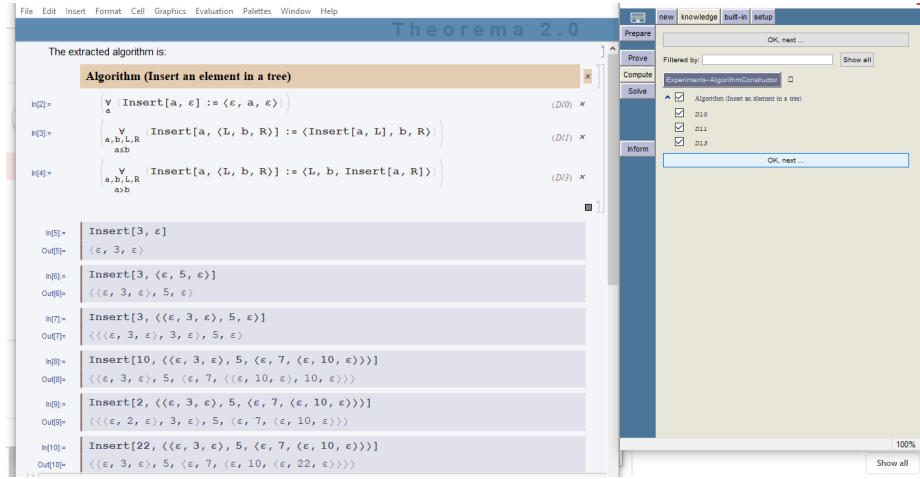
File Edit Insert Format Cell Graphics Evaluation Palettes Window Help

Theorema 2.0

The extracted algorithm is:

Algorithm (Insert an element in a tree)

In[2]:= $\forall_{a}$ (Insert[a, ε] := ⟨ε, a, ε⟩) (D10)

In[3]:= $\forall_{a,b,L,R \atop a \leq b}$ (Insert[a, ⟨L, b, R⟩] := ⟨Insert[a, L], b, R⟩) (D11)

In[4]:= $\forall_{a,b,L,R \atop a > b}$ (Insert[a, ⟨L, b, R⟩] := ⟨L, b, Insert[a, R]⟩) (D13)

In[5]:= Insert[3, ε]
Out[5]= ⟨ε, 3, ε⟩

In[6]:= Insert[3, ⟨ε, 5, ε⟩]
Out[6]= ⟨⟨ε, 3, ε⟩, 5, ε⟩

In[7]:= Insert[3, ⟨⟨ε, 3, ε⟩, 5, ε⟩]
Out[7]= ⟨⟨⟨ε, 3, ε⟩, 3, ε⟩, 5, ε⟩

In[8]:= Insert[10, ⟨⟨ε, 3, ε⟩, 5, ⟨ε, 7, ⟨ε, 10, ε⟩⟩⟩]
Out[8]= ⟨⟨ε, 3, ε⟩, 5, ⟨ε, 7, ⟨⟨ε, 10, ε⟩, 10, ε⟩⟩⟩

In[9]:= Insert[2, ⟨⟨ε, 3, ε⟩, 5, ⟨ε, 7, ⟨ε, 10, ε⟩⟩⟩]
Out[9]= ⟨⟨⟨ε, 2, ε⟩, 3, ε⟩, 5, ⟨ε, 7, ⟨ε, 10, ε⟩⟩⟩

In[10]:= Insert[22, ⟨⟨ε, 3, ε⟩, 5, ⟨ε, 7, ⟨ε, 10, ε⟩⟩⟩]
Out[10]= ⟨⟨ε, 3, ε⟩, 5, ⟨ε, 7, ⟨ε, 10, ⟨ε, 22, ε⟩⟩⟩⟩

Prepare
Prove
Compute
Solve
Inform

new knowledge built-in setup
OK, next ...
Filtered by:
Show all
Experiments-AlgorithmConstructor
Algorithm (Insert an element in a tree)
D10
D11
D13
OK, next ...
100%
Show all